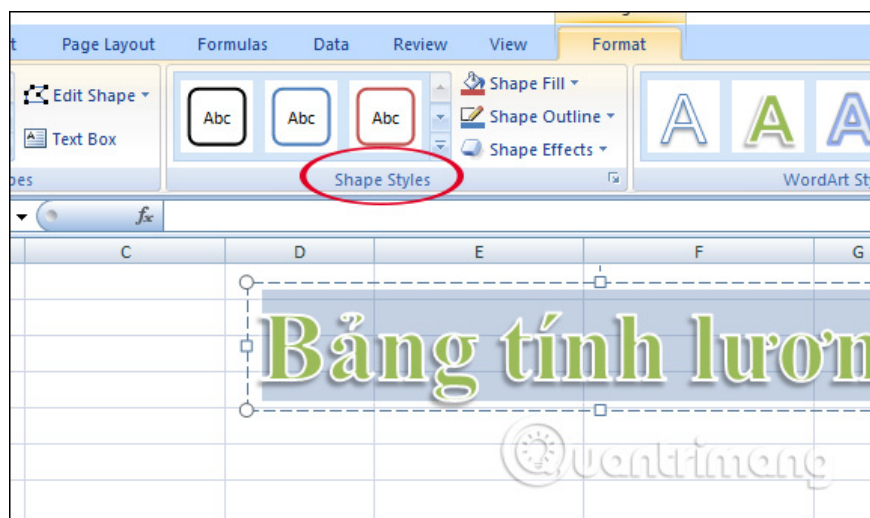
t Page Layout Formulas Data Review View Format

Edit Shape
Text Box
pes

Abc Abc Abc

Shape Fill
Shape Outline
Shape Effects

Shape Styles

A A A

WordArt St

$f_x$

C D E F G

Bảng tính lươn

Quantrimang